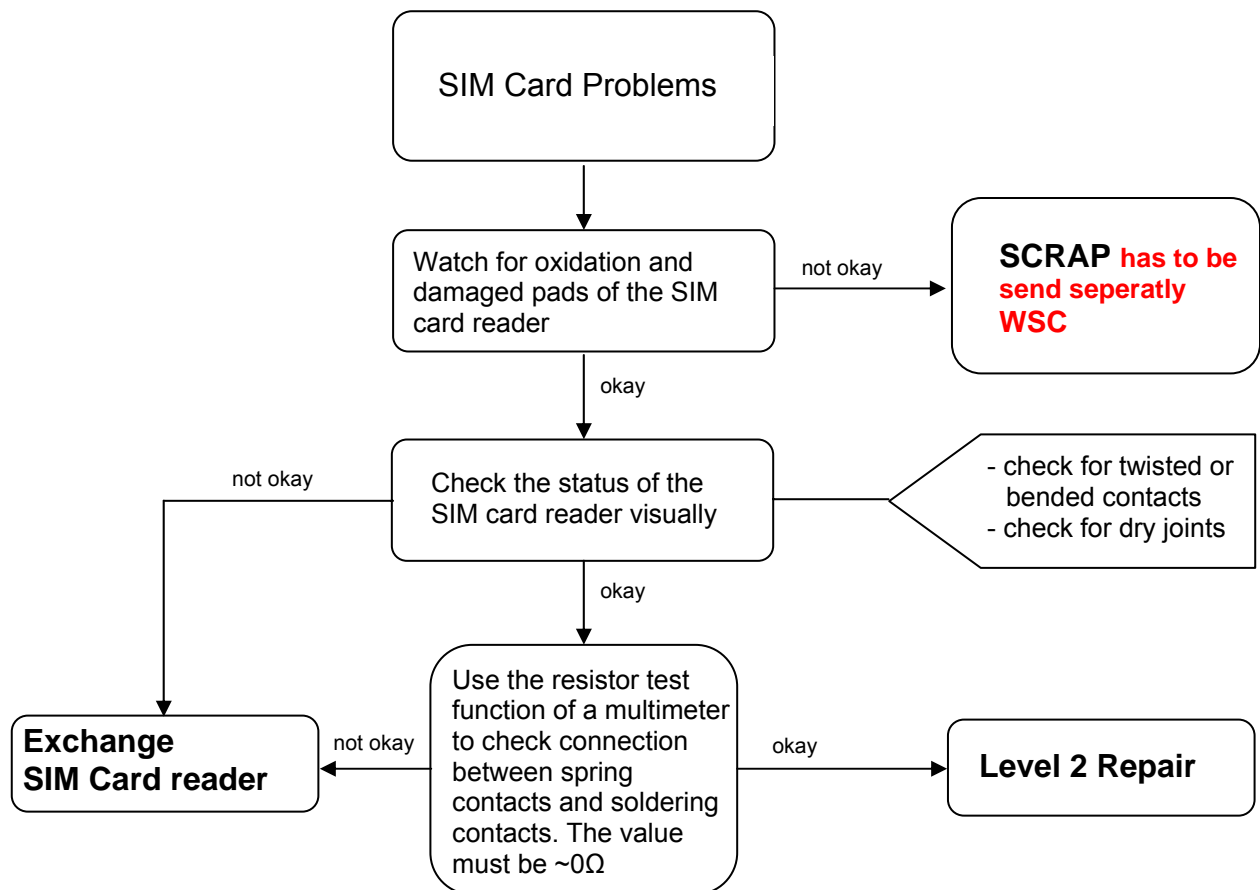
SIM Card Problems

Watch for oxidation and damaged pads of the SIM card reader

not okay

SCRAP has to be send seperately WSC

okay

not okay

Check the status of the SIM card reader visually

- check for twisted or bended contacts
- check for dry joints

okay

Exchange SIM Card reader

not okay

Use the resistor test function of a multimeter to check connection between spring contacts and soldering contacts. The value must be ~0Ω

okay

Level 2 Repair